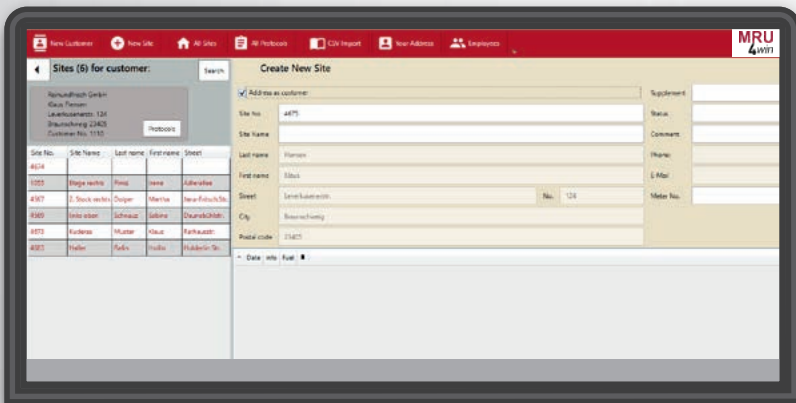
New Customer New Site All Sites All Protocols CSV Import Your Address Employees

MRU 4win

Sites (6) for customer: Search

Raimundfrisch GmbH
Klaus Flemen
Leverkusenstr. 124
Braunschweig 23405
Customer No. 1110

Protocols

| Site No. | Site Name | Last name | First name | Street |
|---|---|---|---|---|
| 4674 | | | | |
| 1055 | Etage rechts | Frinz | Irene | Adlerallee |
| 4367 | 2. Stock rechts | Dolper | Martha | Neue-Fritsch-Str. |
| 4565 | links oben | Schnaus | Sabine | Deunstkähltr. |
| 4873 | Kuderas | Muster | Klaus | Ferhaustr. |
| 4083 | Heller | Fedin | Hallo | Hubbeln Str. |

Create New Site

Address as customer

Site No. 4675
Site Name
Last name Flemen
First name Klaus
Street Leverkusenstr. No. 124
City Braunschweig
Postal code 23405

Supplement
Status
Comment
Phone
E-Mail
Meter No.

Date Info Fuel